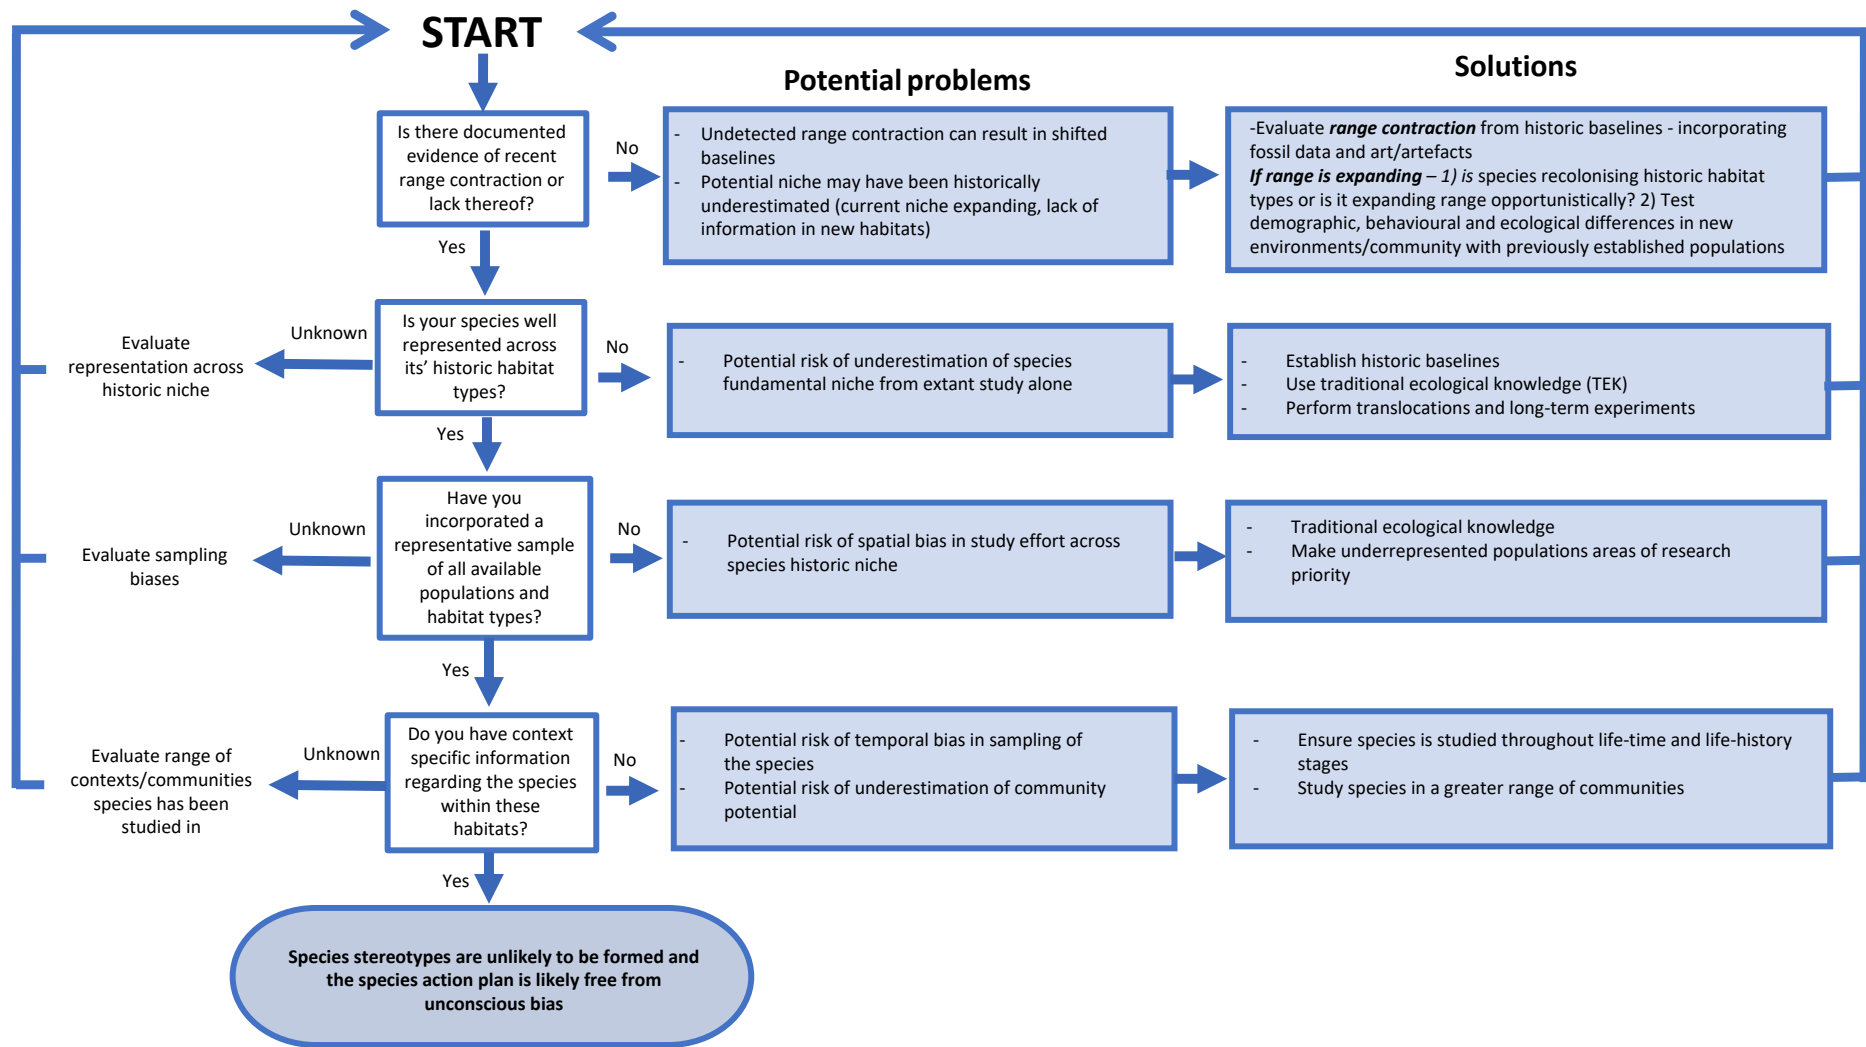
START

Potential problems

Solutions

Is there documented evidence of recent range contraction or lack thereof?

No

- Undetected range contraction can result in shifted baselines
- Potential niche may have been historically underestimated (current niche expanding, lack of information in new habitats)

-Evaluate ***range contraction*** from historic baselines - incorporating fossil data and art/artefacts
***If range is expanding*** – *1) is* species recolonising historic habitat types or is it expanding range opportunistically? 2) Test demographic, behavioural and ecological differences in new environments/community with previously established populations

Yes

Evaluate representation across historic niche

Unknown

Is your species well represented across its' historic habitat types?

No

- Potential risk of underestimation of species fundamental niche from extant study alone

- Establish historic baselines
- Use traditional ecological knowledge (TEK)
- Perform translocations and long-term experiments

Yes

Evaluate sampling biases

Unknown

Have you incorporated a representative sample of all available populations and habitat types?

No

- Potential risk of spatial bias in study effort across species historic niche

- Traditional ecological knowledge
- Make underrepresented populations areas of research priority

Yes

Evaluate range of contexts/communities species has been studied in

Unknown

Do you have context specific information regarding the species within these habitats?

No

- Potential risk of temporal bias in sampling of the species
- Potential risk of underestimation of community potential

- Ensure species is studied throughout life-time and life-history stages
- Study species in a greater range of communities

Yes

Species stereotypes are unlikely to be formed and the species action plan is likely free from unconscious bias